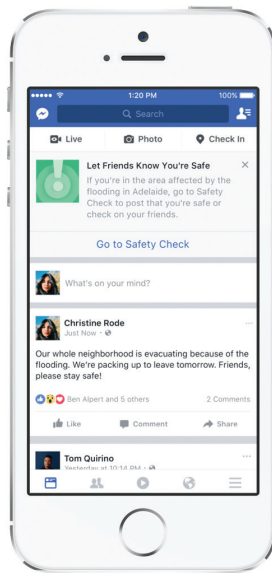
1:20 PM
100%
Search

Live
Photo
Check In

Let Friends Know You're Safe
If you're in the area affected by the flooding in Adelaide, go to Safety Check to post that you're safe or check on your friends.

Go to Safety Check

What's on your mind?

Christine Rode
Just Now ·

Our whole neighborhood is evacuating because of the flooding. We're packing up to leave tomorrow. Friends, please stay safe!

Ben Alpert and 5 others
2 Comments

Like
Comment
Share

Tom Quirino
Yesterday at 10:14 PM ·